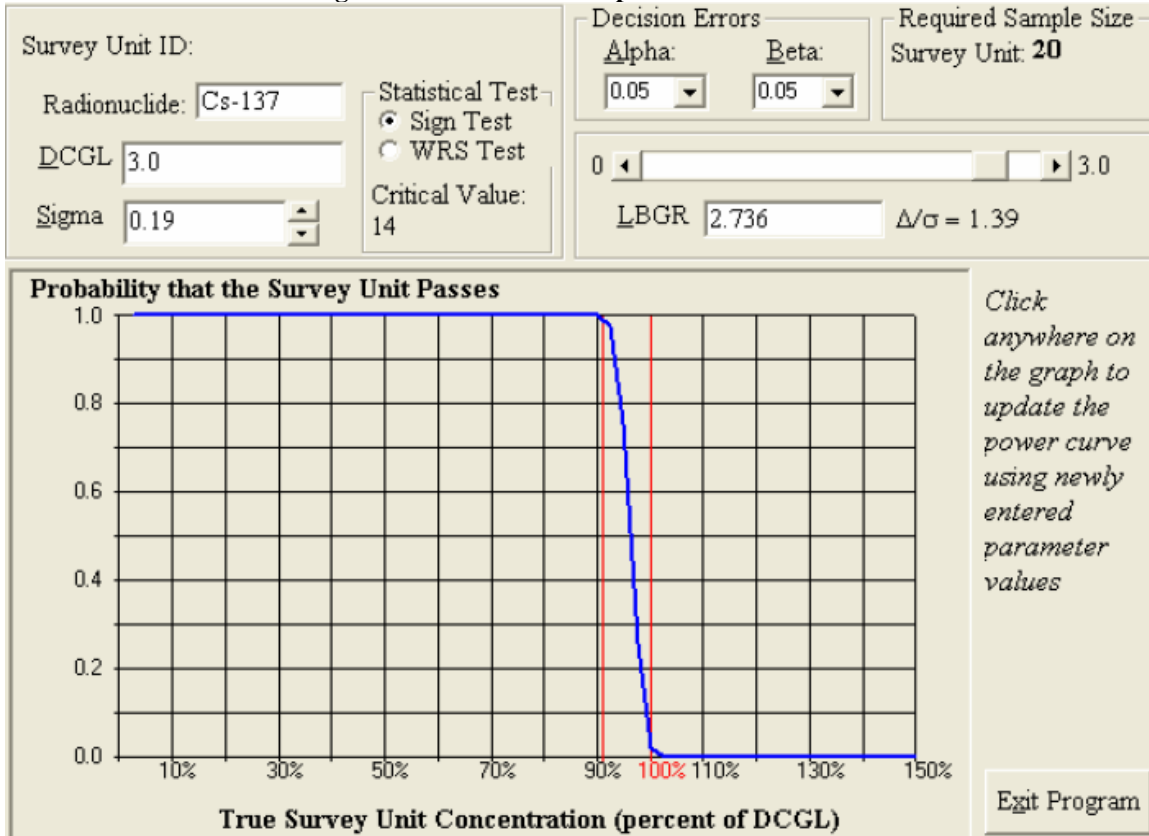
Survey Unit ID:

Radionuclide: Cs-137

DCGL 3.0

Sigma 0.19

Statistical Test
Sign Test
WRS Test

Critical Value: 14

Decision Errors
Alpha: 0.05
Beta: 0.05

Required Sample Size
Survey Unit: **20**

0 3.0

LBGR 2.736 $\Delta/\sigma = 1.39$

Probability that the Survey Unit Passes

1.0
0.8
0.6
0.4
0.2
0.0

10% 30% 50% 70% 90% 100% 110% 130% 150%

True Survey Unit Concentration (percent of DCGL)

*Click anywhere on the graph to update the power curve using newly entered parameter values*

Exit Program